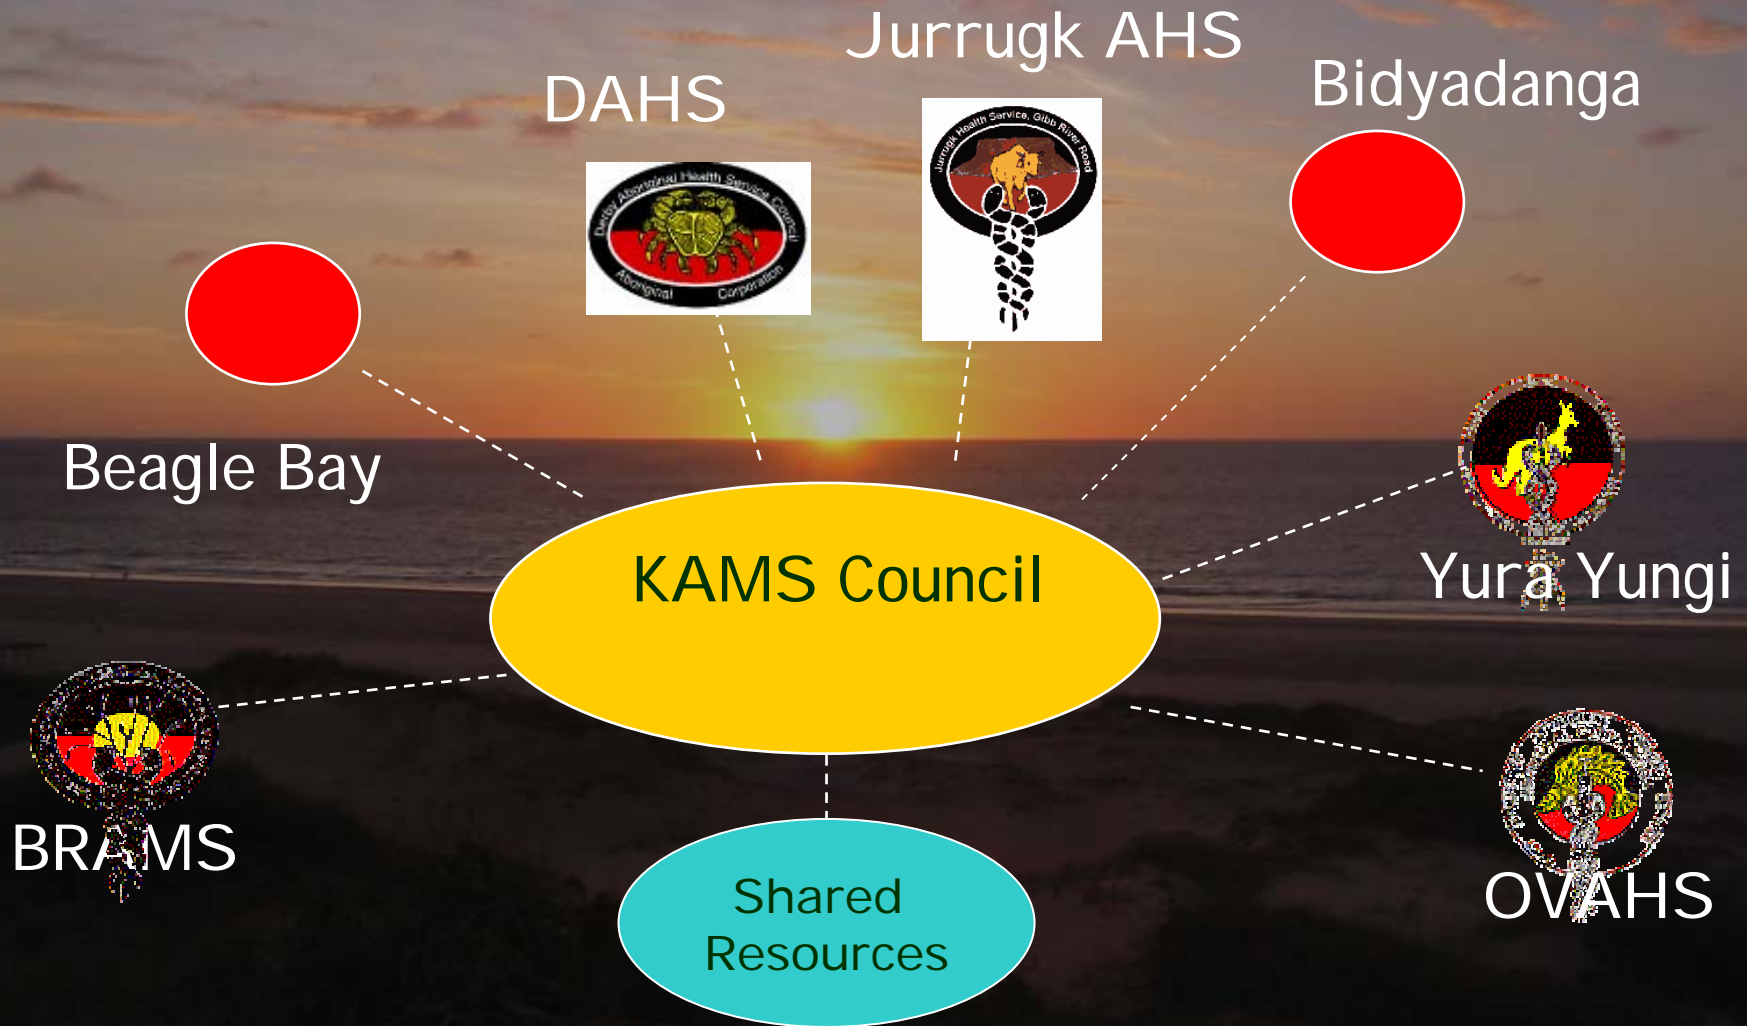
Jurrugk AHS

DAHS

Bidyadanga

Derby Aboriginal Health Service Council
Aboriginal Corporation

Jurrugk Health Service, Gibb River Road

Beagle Bay

KAMS Council

Yura Yungi

BRAMS

Shared Resources

OVAHS